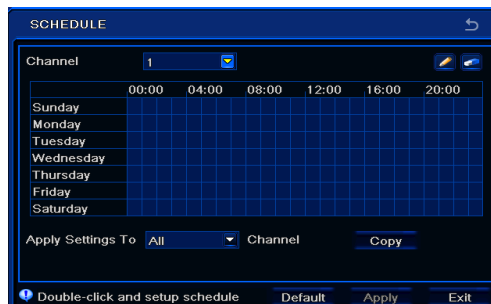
SCHEDULE

Channel 1

| | 00:00 | 04:00 | 08:00 | 12:00 | 16:00 | 20:00 |
|---|---|---|---|---|---|---|
| Sunday | | | | | | |
| Monday | | | | | | |
| Tuesday | | | | | | |
| Wednesday | | | | | | |
| Thursday | | | | | | |
| Friday | | | | | | |
| Saturday | | | | | | |

Apply Settings To All Channel Copy

Double-click and setup schedule Default Apply Exit